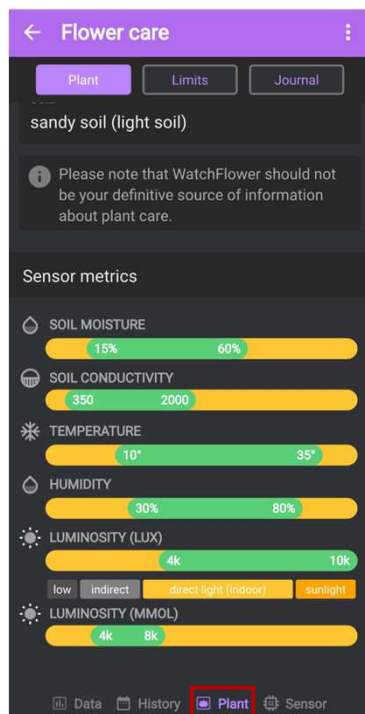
Flower care

Plant
Limits
Journal

sandy soil (light soil)

Please note that WatchFlower should not be your definitive source of information about plant care.

Sensor metrics

SOIL MOISTURE
15%
60%

SOIL CONDUCTIVITY
350
2000

TEMPERATURE
10°
35°

HUMIDITY
30%
80%

LUMINOSITY (LUX)
4k
10k

low
indirect
direct light (indoor)
sunlight

LUMINOSITY (MMOL)
4k
8k

Data
History
Plant
Sensor